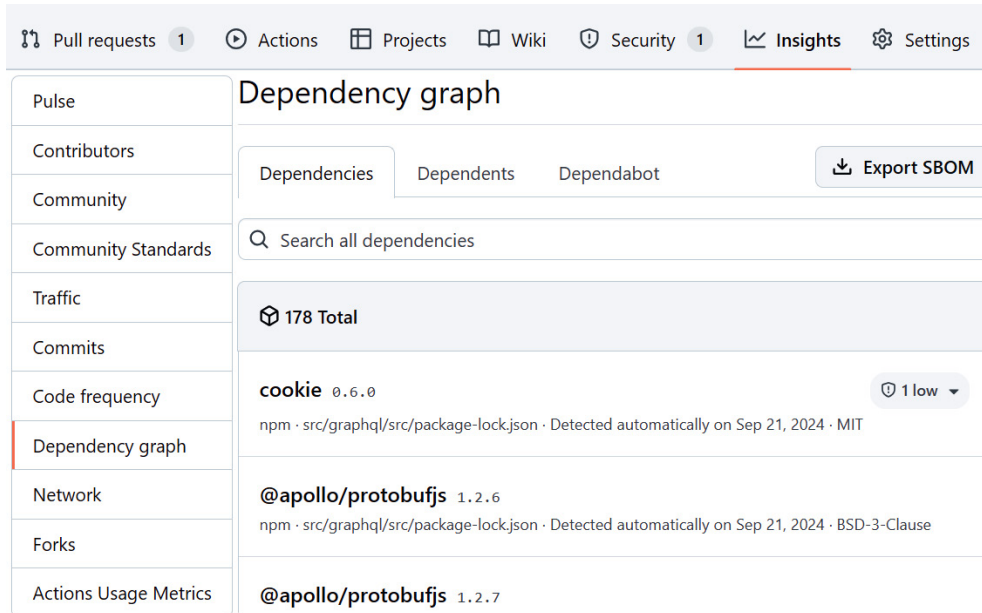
Pull requests 1 Actions Projects Wiki Security 1 Insights Settings

Pulse
Contributors
Community
Community Standards
Traffic
Commits
Code frequency
Dependency graph
Network
Forks
Actions Usage Metrics

Dependency graph

Dependencies Dependents Dependabot

Export SBOM

Search all dependencies

178 Total

cookie 0.6.0
1 low
npm · src/graphql/src/package-lock.json · Detected automatically on Sep 21, 2024 · MIT

@apollo/protobufjs 1.2.6
npm · src/graphql/src/package-lock.json · Detected automatically on Sep 21, 2024 · BSD-3-Clause

@apollo/protobufjs 1.2.7